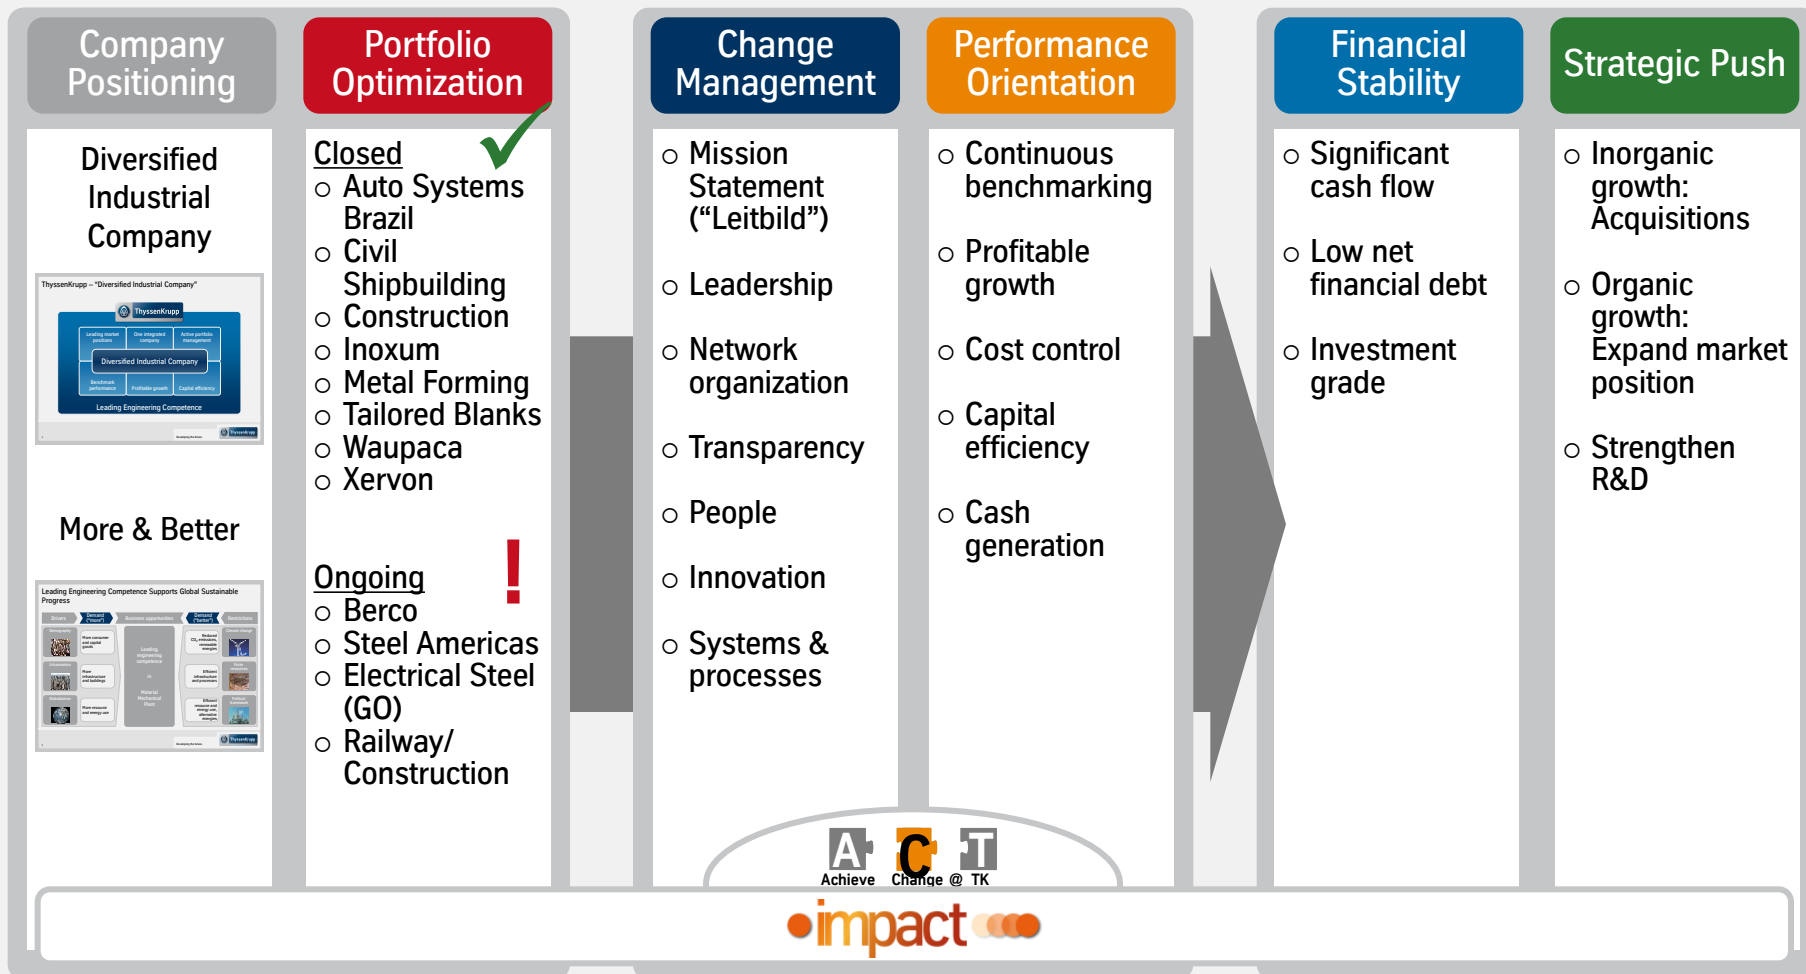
Company Positioning

Diversified Industrial Company

ThyssenKrupp – "Diversified Industrial Company"

ThyssenKrupp

Leading market positions

One integrated company

Active portfolio management

Diversified Industrial Company

Benchmark performance

Profitable growth

Capital efficiency

Leading Engineering Competence

More & Better

Leading Engineering Competence Supports Global Sustainable Progress

Portfolio Optimization

Closed
○ Auto Systems Brazil
○ Civil Shipbuilding
○ Construction
○ Inoxum
○ Metal Forming
○ Tailored Blanks
○ Waupaca
○ Xervon

Ongoing
○ Berco
○ Steel Americas
○ Electrical Steel (GO)
○ Railway/ Construction

Change Management

○ Mission Statement ("Leitbild")
○ Leadership
○ Network organization
○ Transparency
○ People
○ Innovation
○ Systems & processes

Performance Orientation

○ Continuous benchmarking
○ Profitable growth
○ Cost control
○ Capital efficiency
○ Cash generation

Achieve Change @ TK

Financial Stability

○ Significant cash flow
○ Low net financial debt
○ Investment grade

Strategic Push

○ Inorganic growth: Acquisitions
○ Organic growth: Expand market position
○ Strengthen R&D

impact